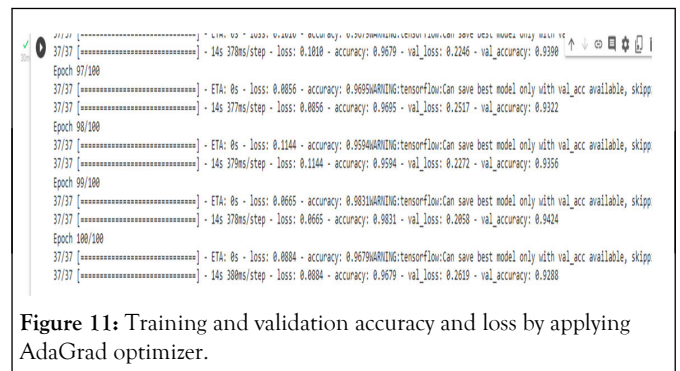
37/37 [==============================] - ETA: 0s - loss: 0.1010 - accuracy: 0.9679WARNING:tensorflow:Can save best model only with va
37/37 [==============================] - 14s 378ms/step - loss: 0.1010 - accuracy: 0.9679 - val_loss: 0.2246 - val_accuracy: 0.9390
Epoch 97/100
37/37 [==============================] - ETA: 0s - loss: 0.0856 - accuracy: 0.9695WARNING:tensorflow:Can save best model only with val_acc available, skipp
37/37 [==============================] - 14s 377ms/step - loss: 0.0856 - accuracy: 0.9695 - val_loss: 0.2517 - val_accuracy: 0.9322
Epoch 98/100
37/37 [==============================] - ETA: 0s - loss: 0.1144 - accuracy: 0.9594WARNING:tensorflow:Can save best model only with val_acc available, skipp
37/37 [==============================] - 14s 379ms/step - loss: 0.1144 - accuracy: 0.9594 - val_loss: 0.2272 - val_accuracy: 0.9356
Epoch 99/100
37/37 [==============================] - ETA: 0s - loss: 0.0665 - accuracy: 0.9831WARNING:tensorflow:Can save best model only with val_acc available, skipp
37/37 [==============================] - 14s 378ms/step - loss: 0.0665 - accuracy: 0.9831 - val_loss: 0.2058 - val_accuracy: 0.9424
Epoch 100/100
37/37 [==============================] - ETA: 0s - loss: 0.0884 - accuracy: 0.9679WARNING:tensorflow:Can save best model only with val_acc available, skipp
37/37 [==============================] - 14s 380ms/step - loss: 0.0884 - accuracy: 0.9679 - val_loss: 0.2619 - val_accuracy: 0.9288

**Figure 11:** Training and validation accuracy and loss by applying AdaGrad optimizer.